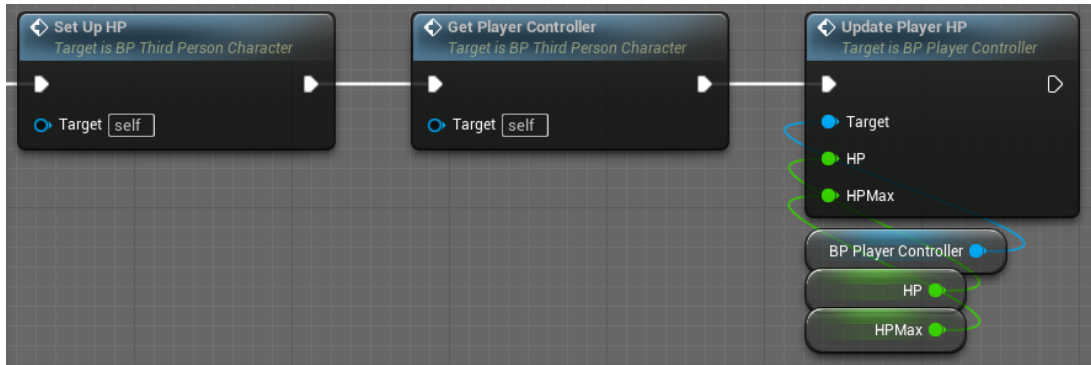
Set Up HP
Target is BP Third Person Character
Target self

Get Player Controller
Target is BP Third Person Character
Target self

Update Player HP
Target is BP Player Controller
Target
HP
HPMax

BP Player Controller
HP
HPMax